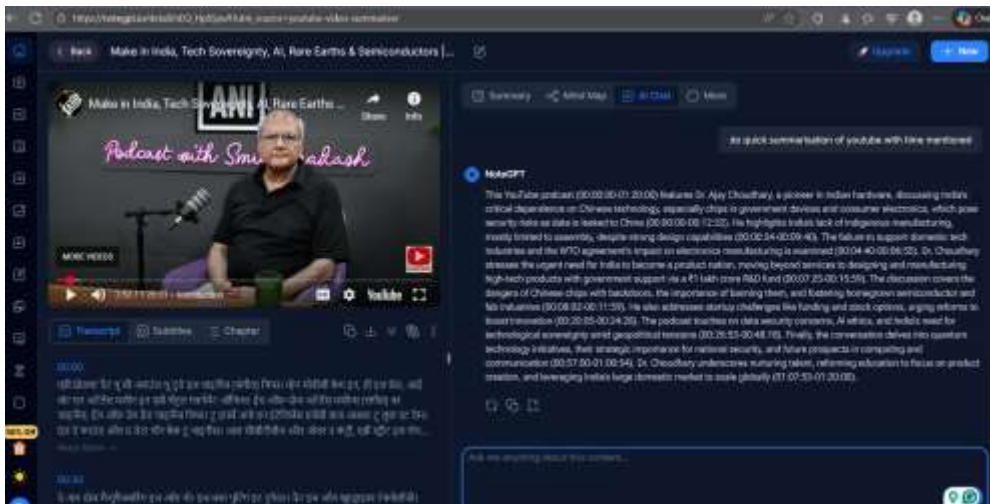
Back Make in India, Tech Sovereignty, AI, Rare Earths & Semiconductors |...

Upgrade + New

Make in India, Tech Sovereignty, AI, Rare Earths ...

Share Info

ANI

Podcast with Smi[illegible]akash

MORE VIDEOS

YouTube

Transcript Subtitles Chapter

00:00

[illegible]

Summary Mind Map AI Chat More

do quick summarisation of youtube with time mentioned

NoteGPT

This YouTube podcast (00:00:00-01:20:00) features Dr. Ajay Chaudhary, a pioneer in Indian hardware, discussing India's critical dependence on Chinese technology, especially chips in government devices and consumer electronics, which pose security risks as data is leaked to China (00:00:00-00:12:00). He highlights India's lack of indigenous manufacturing, mostly limited to assembly, despite strong design capabilities (00:08:24-00:09:40). The failure to support domestic tech industries and the WTO agreement's impact on electronics manufacturing is examined (00:04:40-00:06:00). Dr. Chaudhary stresses the urgent need for India to become a product nation, moving beyond services to designing and manufacturing high-tech products with government support via a ₹1 lakh crore R&D fund (00:07:20-00:15:00). The discussion covers the dangers of Chinese chips with backdoors, the importance of listening them, and fostering homegrown semiconductor and fab industries (00:08:02-00:11:00). He also addresses startup challenges like funding and stock options, urging reforms to boost innovation (00:20:00-00:24:20). The podcast touches on data security concerns, AI ethics, and India's need for technological sovereignty amid geopolitical tensions (00:26:53-00:48:19). Finally, the conversation delves into quantum technology initiatives, their strategic importance for national security, and future prospects in computing and communication (00:57:00-01:00:54). Dr. Chaudhary underscores nurturing talent, reforming education to focus on product creation, and leveraging India's large domestic market to scale globally (01:07:00-01:20:00).

Ask me anything about this content...